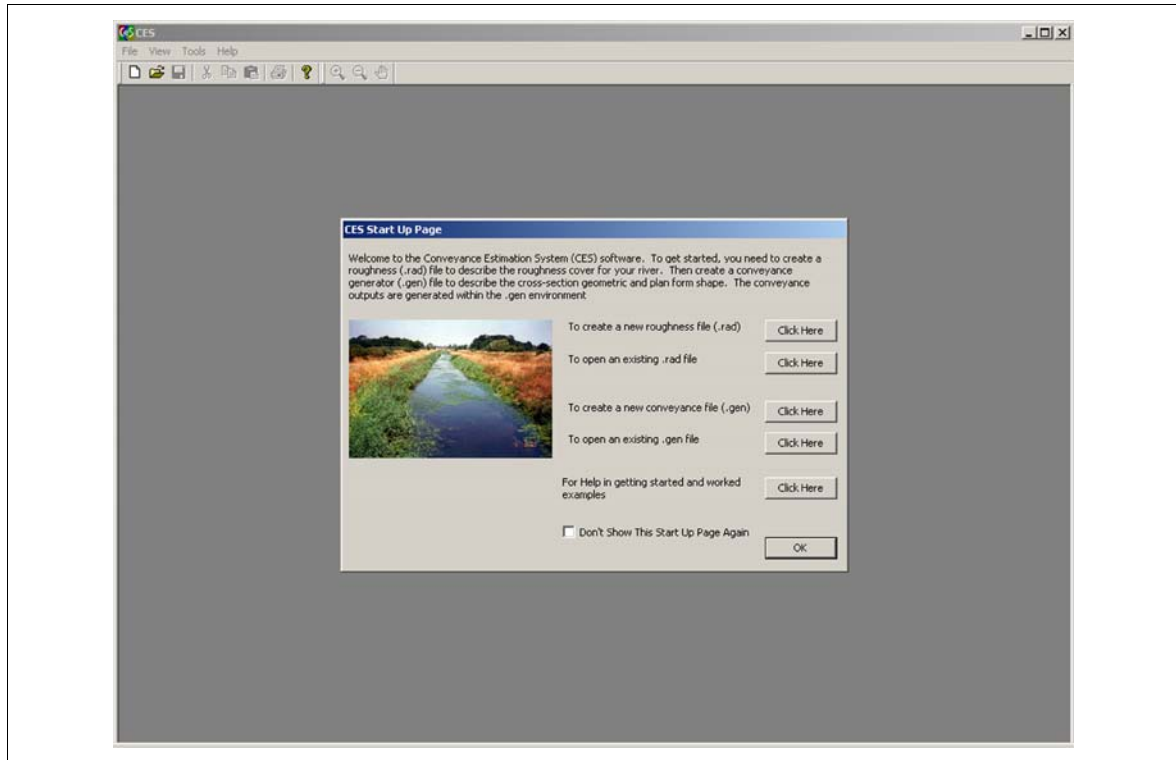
CES
File View Tools Help

CES Start Up Page

Welcome to the Conveyance Estimation System (CES) software. To get started, you need to create a roughness (.rad) file to describe the roughness cover for your river. Then create a conveyance generator (.gen) file to describe the cross-section geometric and plan form shape. The conveyance outputs are generated within the .gen environment

To create a new roughness file (.rad) Click Here

To open an existing .rad file Click Here

To create a new conveyance file (.gen) Click Here

To open an existing .gen file Click Here

For Help in getting started and worked examples Click Here

Don't Show This Start Up Page Again

OK